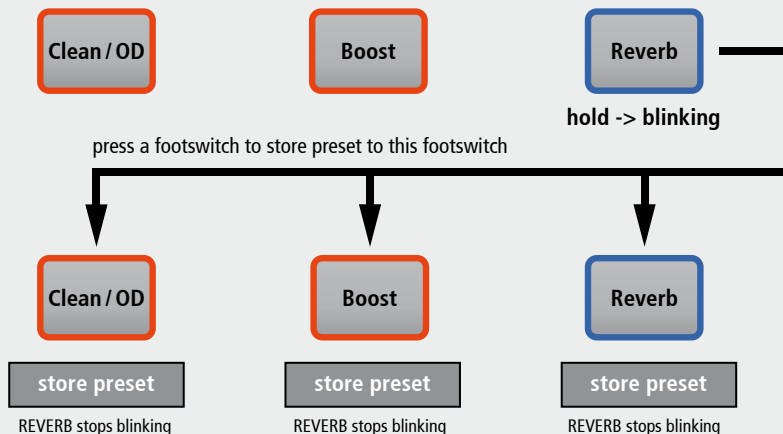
Clean / OD

Boost

Reverb

hold -> blinking

press a footswitch to store preset to this footswitch

Clean / OD

Boost

Reverb

store preset

store preset

store preset

REVERB stops blinking

REVERB stops blinking

REVERB stops blinking